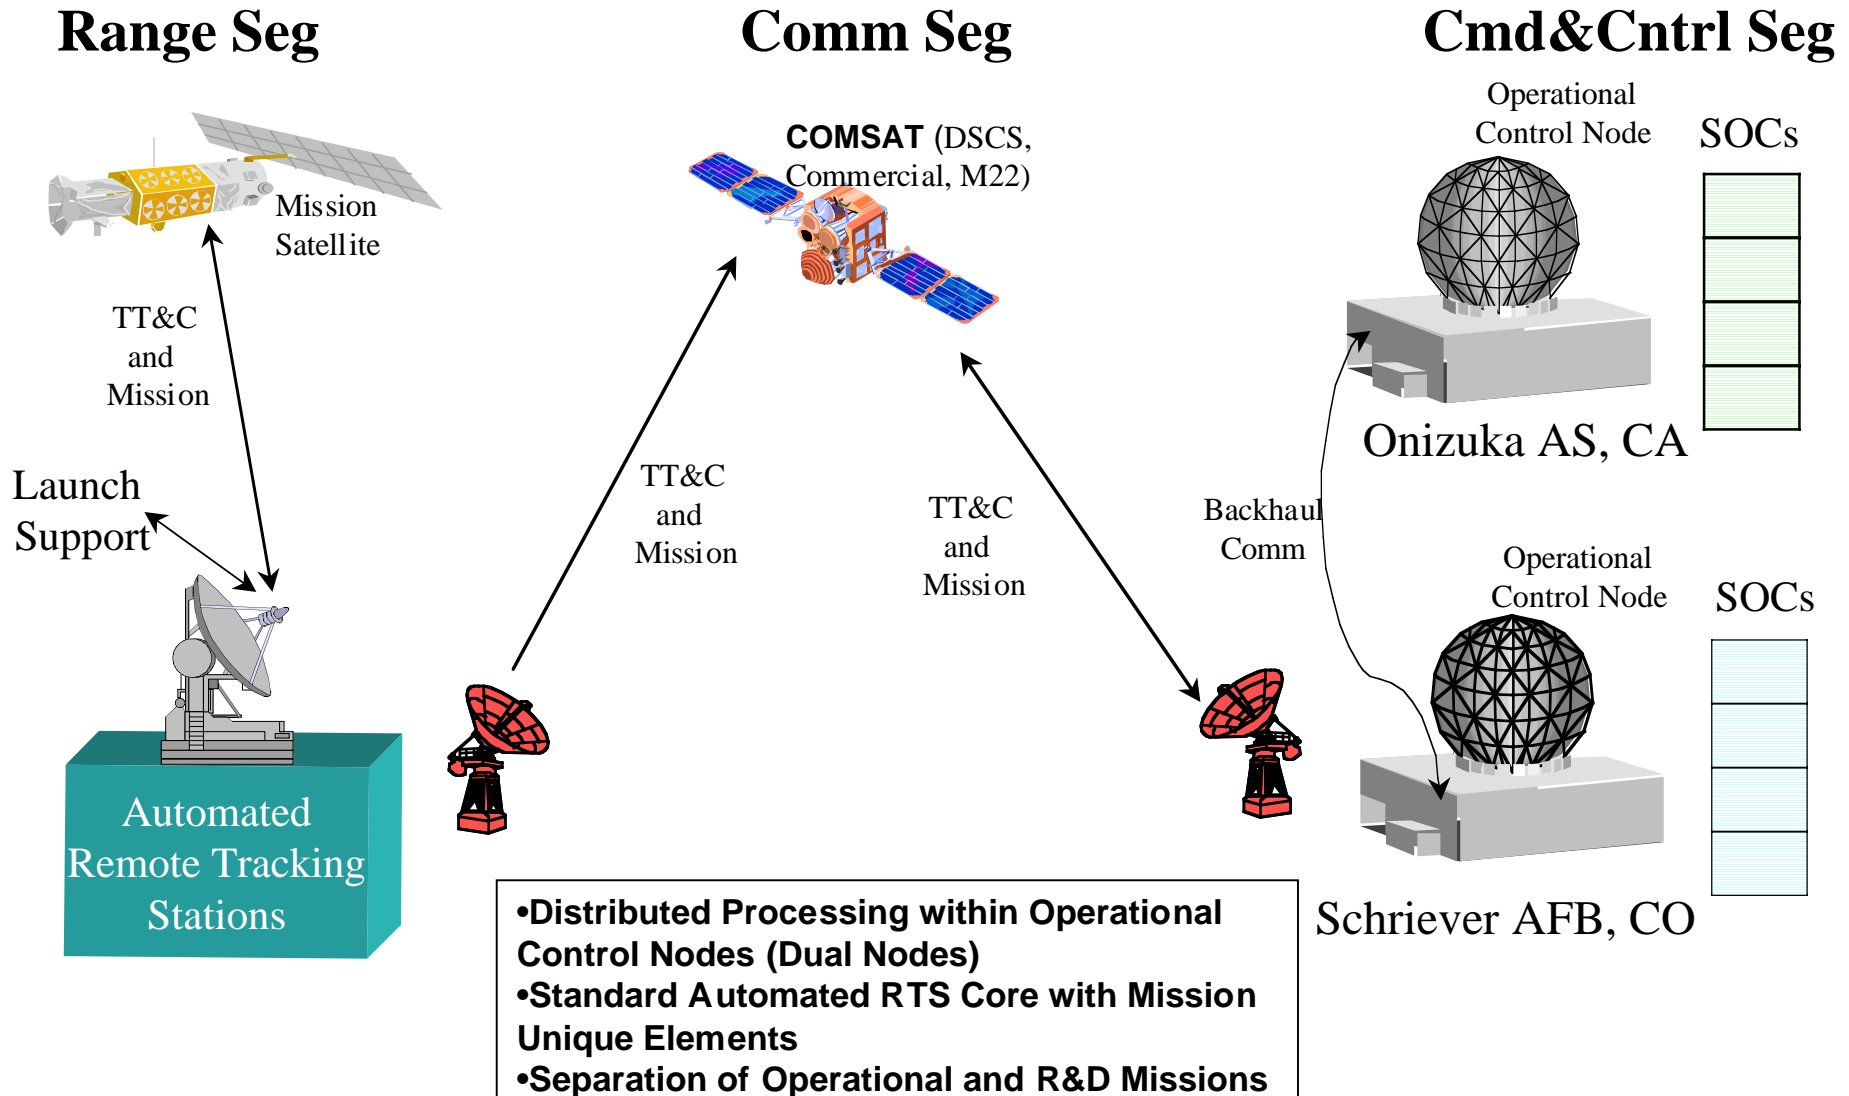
Range Seg

Comm Seg

Cmd&Cntrl Seg

Mission Satellite

COMSAT (DSCS, Commercial, M22)

Operational Control Node

SOCs

TT&C and Mission

Launch Support

TT&C and Mission

TT&C and Mission

Backhaul Comm

Onizuka AS, CA

Operational Control Node

SOCs

Automated Remote Tracking Stations

•Distributed Processing within Operational Control Nodes (Dual Nodes)
•Standard Automated RTS Core with Mission Unique Elements
•Separation of Operational and R&D Missions

Schriever AFB, CO